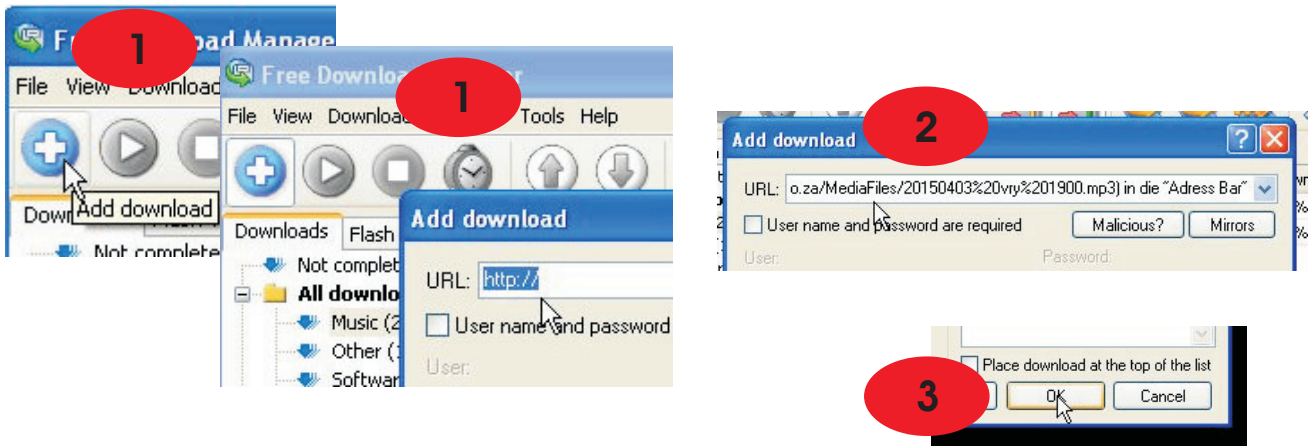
Fr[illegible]oad Manage

1

File View Download

Add download

Down

Not complete

Free Downloa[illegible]r

1

File View Downloa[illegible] Tools Help

Downloads Flash

Not complet

All downlo

Music (2

Other (1

Softwar

Add download

URL: http://

User name and password

User:

Add download

2

URL: o.za/MediaFiles/20150403%20vry%201900.mp3) in die "Adress Bar"

User name and password are required

Malicious?

Mirrors

User:

Password:

Place download at the top of the list

3

OK

Cancel